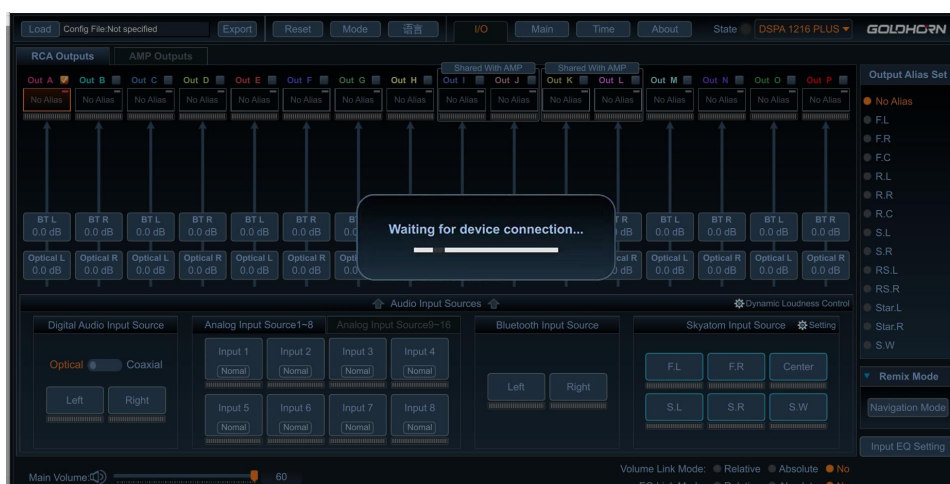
Load Config File:Not specified Export Reset Mode 语言 I/O Main Time About State DSPA 1216 PLUS GOLDHORN

RCA Outputs AMP Outputs

Shared With AMP Shared With AMP

Out A Out B Out C Out D Out E Out F Out G Out H Out I Out J Out K Out L Out M Out N Out O Out P

No Alias No Alias No Alias No Alias No Alias No Alias No Alias No Alias No Alias No Alias No Alias No Alias No Alias No Alias No Alias No Alias

BT L 0.0 dB BT R 0.0 dB BT L 0.0 dB BT R 0.0 dB BT L 0.0 dB BT R 0.0 dB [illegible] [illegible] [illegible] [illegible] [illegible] R 0.0 dB BT L 0.0 dB BT R 0.0 dB BT L 0.0 dB BT R 0.0 dB

Optical L 0.0 dB Optical R 0.0 dB Optical L 0.0 dB Optical R 0.0 dB Optical L 0.0 dB Optical R 0.0 dB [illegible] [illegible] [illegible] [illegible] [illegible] cal R 0.0 dB Optical L 0.0 dB Optical R 0.0 dB Optical L 0.0 dB Optical R 0.0 dB

Waiting for device connection...

Output Alias Set
No Alias
F.L
F.R
F.C
R.L
R.R
R.C
S.L
S.R
RS.L
RS.R
Star.L
Star.R
S.W

Remix Mode
Navigation Mode
Input EQ Setting

Audio Input Sources
Dynamic Loudness Control

Digital Audio Input Source
Optical Coaxial
Left Right

Analog Input Source1~8 Analog Input Source9~16
Input 1 Nomal Input 2 Nomal Input 3 Nomal Input 4 Nomal
Input 5 Nomal Input 6 Nomal Input 7 Nomal Input 8 Nomal

Bluetooth Input Source
Left Right

Skyatom Input Source Setting
F.L F.R Center
S.L S.R S.W

Main Volume 60

Volume Link Mode: Relative Absolute No